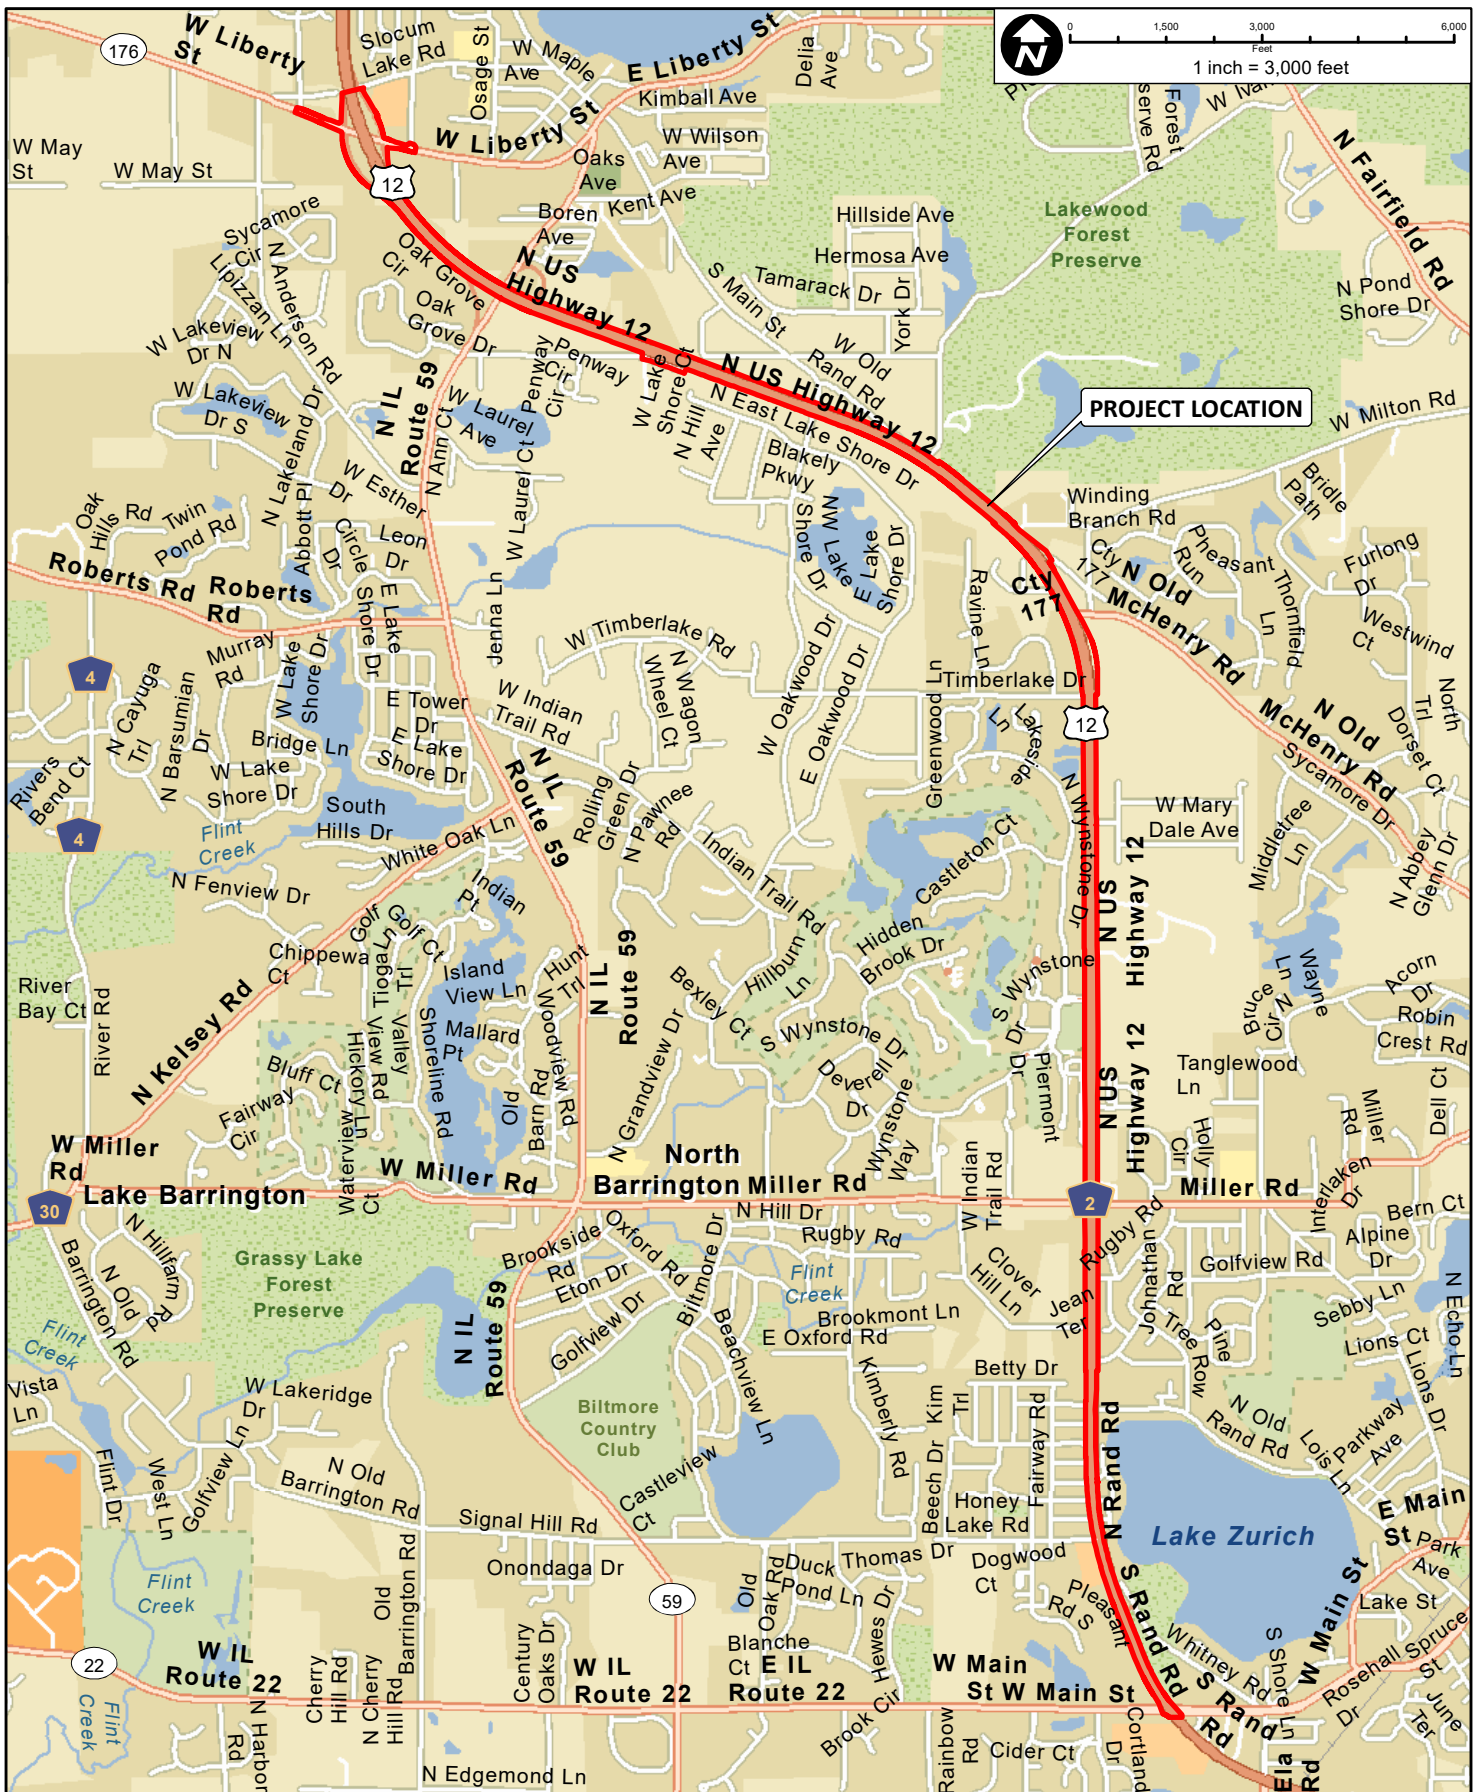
N
0 1,500 3,000 6,000
Feet
1 inch = 3,000 feet

PROJECT LOCATION

176
W Liberty St
Slocum Lake Rd
Osage St
W Maple Ave
E Liberty St
Delia Ave
Kimball Ave
W Liberty St
W Wilson Ave
Oaks Ave
W May St
W May St
12
Boren Ave
Kent Ave
Hillside Ave
Lakewood Forest Preserve
N Fairfield Rd
Sycamore Cir
Lipizzan Ln
N Anderson Rd
Oak Grove Cir
N US Highway 12
Hermosa Ave
Tamarack Dr
S Main St
York Dr
N Pond Shore Dr
Oak Grove Dr
W Lakeview Dr N
Penway Cir
Penway Cir
W Lake Shore Ct
N Hill Ave
W Old Rand Rd
N US Highway 12
W Milton Rd
W Lakeview Dr S
N Lakeland Dr
N IL Route 59
N Ann Ct
W Laurel Ave
N East Lake Shore Dr
Blakely Pkwy
Winding Branch Rd
Bridle Path
W Esther Dr
Abbott Pl
W Laurel Ct
Oak Hills Rd
Twin Pond Rd
Circle Dr
Leon Dr
Shore Dr
NW Lake Dr
E Lake Shore Dr
Cty 177
N Old McHenry Rd
Pheasant Run
Thornfield Ln
Furlong Dr
Roberts Rd
Roberts Rd
E Lake Shore Dr
Jenna Ln
W Timberlake Rd
Ravine Ln
Cty 177
Westwind Ct
4
Murray Rd
W Lake Shore Dr
N Wagon Wheel Ct
W Oakwood Dr
E Oakwood Dr
Greenwood Ln
Timberlake Dr
Ln
Lakeside
12
N Old McHenry Rd
North Trl
N Cayuga Trl
N Barsumian Dr
E Tower Dr
W Indian Trail Rd
E Lake Shore Dr
Dorset Ct
Rivers Bend Ct
Bridge Ln
W Lake Shore Dr
N IL Route 59
Rolling Green Dr
N Pawnee Rd
Sycamore Dr
W Mary Dale Ave
4
South Hills Dr
Indian Trail Rd
Castleton Ct
N Wynstone Dr
N US Highway 12
Middletree Ln
N Abbey Glenn Dr
Flint Creek
White Oak Ln
N Fenview Dr
Indian Pt
Golf Ln
Golf Ct
Hidden Brook Dr
Hillburn Ln
S Wynstone Dr
Bruce Cir N
Wayne Ln
Acorn Dr
Chippewa Ct
Tioga Trl
Island View Ln
Hunt Trl
Robin Crest Rd
River Bay Ct
River Rd
N Kelsey Rd
Valley View Rd
Shoreline Rd
Mallard Pt
Woodview Rd
N IL Route 59
Bexley Ct
S Wynstone Dr
Dr
Piermont Dr
Tanglewood Ln
N US Highway 12
Bluff Ct
Hickory Ln
Old Barn Rd
Grandview Dr
Deverell Dr
Miller Rd
Dell Ct
Fairway Cir
Waterview Ct
North Barrington
Wynstone Way
W Indian Trail Rd
Holly Cir
W Miller Rd
W Miller Rd
Miller Rd
Interlaken Dr
30
Lake Barrington
N Hill Dr
2
Bern Ct
N Hillfarm Rd
Brookside Rd
Oxford Rd
Biltmore Dr
Rugby Rd
Rugby Rd
Alpine Dr
N Old Barrington Rd
Grassy Lake Forest Preserve
Eton Dr
Flint Creek
Clover Hill Ln
Johnathan Rd
Golfview Rd
N Echo Ln
Flint Creek
N IL Route 59
Golfview Dr
Beachview Ln
Brookmont Ln
Jean Ter
Tree Row
Pine
Sebby Ln
Vista Ln
W Lakeridge Dr
E Oxford Rd
Lions Ct
Lions Dr
Biltmore Country Club
Kimberly Rd
Kim Trl
Betty Dr
Fairway Rd
N Old Rand Rd
Lois Ln
Parkway Ave
Golfview Ln
N Old Barrington Rd
Castleview Ct
N Rand Rd
Lake Zurich
E Main St
Flint Dr
West Ln
Signal Hill Rd
Beech Dr
Honey Lake Rd
Park Ave
Old Barrington Rd
Onondaga Dr
Old Oak Rd
Duck Pond Ln
Thomas Dr
Dogwood Ct
Pleasant Rd S
S Rand Rd
Lake St
Flint Creek
59
S Main St
Spruce St
22
W IL Route 22
Century Oaks Dr
Blanche Ct
Hewes Dr
Whitney Rd
S Shore Ln
Rosehall Dr
Cherry Hill Rd
N Cherry Hill Rd
W IL Route 22
E IL Route 22
W Main St
W Main St
S Rand Rd
June Ter
Flint Creek
N Harbor Rd
Brook Cir
Rainbow Rd
Cider Ct
Cortland Dr
Ela Rd
N Edgemond Ln